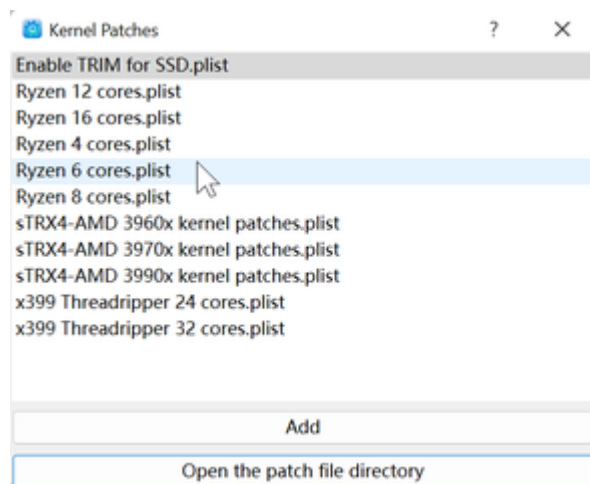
Kernel Patches

?

×

Enable TRIM for SSD.plist
Ryzen 12 cores.plist
Ryzen 16 cores.plist
Ryzen 4 cores.plist
Ryzen 6 cores.plist
Ryzen 8 cores.plist
sTRX4-AMD 3960x kernel patches.plist
sTRX4-AMD 3970x kernel patches.plist
sTRX4-AMD 3990x kernel patches.plist
x399 Threadripper 24 cores.plist
x399 Threadripper 32 cores.plist

Add

Open the patch file directory